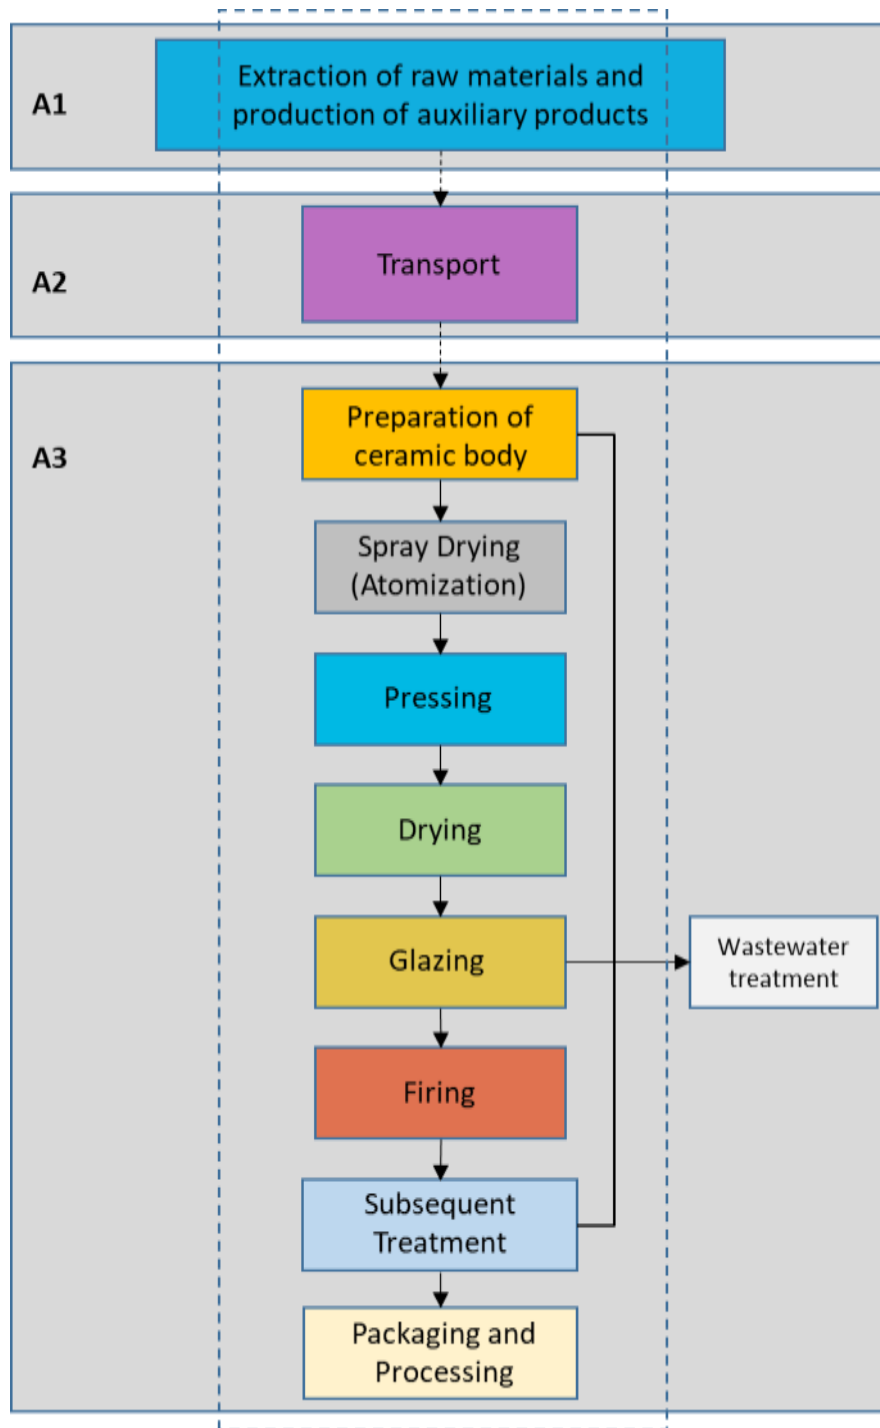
A1

Extraction of raw materials and production of auxiliary products

A2

Transport

A3

Preparation of ceramic body

Spray Drying (Atomization)

Pressing

Drying

Glazing

Wastewater treatment

Firing

Subsequent Treatment

Packaging and Processing